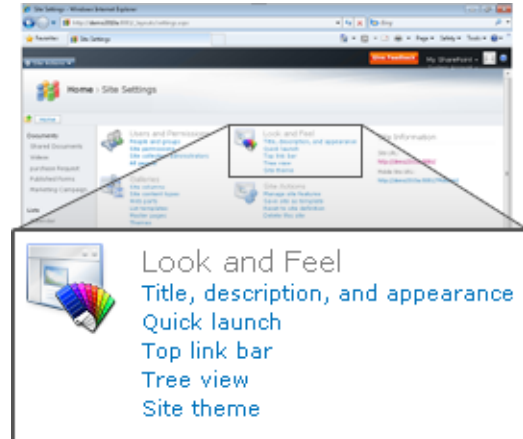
Site Settings - Windows Internet Explorer

Favorites | Site Settings

Site Feedback | My SharePoint

Home › Site Settings

Home

Documents
Shared Documents
Videos
purchase Request
Published Forms
Marketing Campaign

Lists

Users and Permissions
People and groups
Site permissions
Site collection administrators
All people

Galleries
Site columns
Site content types
Web parts
List templates
Master pages
Themes

Look and Feel
Title, description, and appearance
Quick launch
Top link bar
Tree view
Site theme

Site Actions
Manage site features
Save site as template
Reset to site definition
Delete this site

Site Information

Look and Feel
Title, description, and appearance
Quick launch
Top link bar
Tree view
Site theme